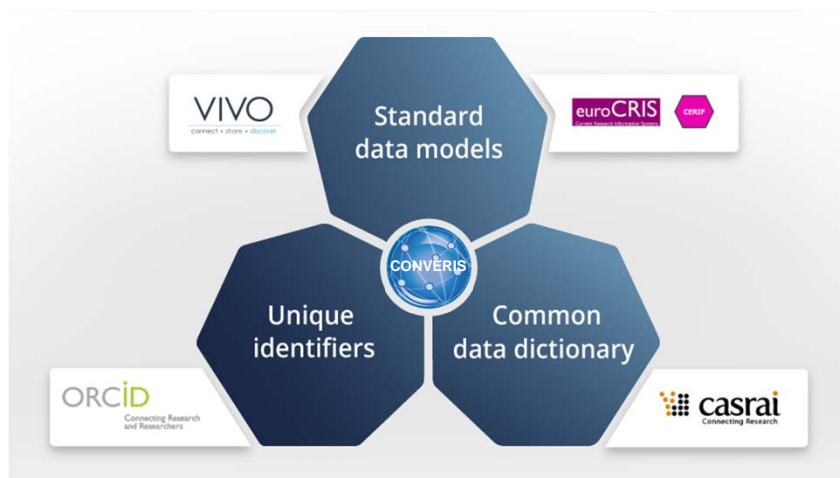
VIVO
connect • share • discover

Standard data models

euroCRIS
Current Research Information Systems

CERIF

CONVERIS

Unique identifiers

Common data dictionary

ORCID
Connecting Research and Researchers

casrai
Connecting Research